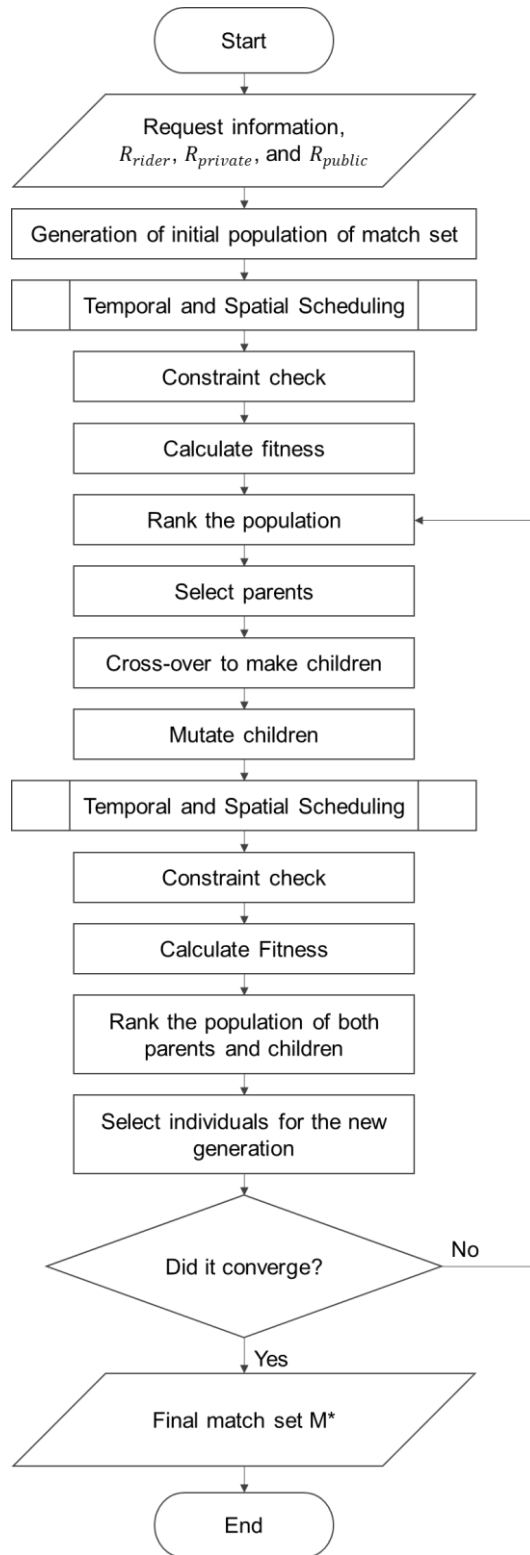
Start

Request information, $R_{rider}$, $R_{private}$, and $R_{public}$

Generation of initial population of match set

Temporal and Spatial Scheduling

Constraint check

Calculate fitness

Rank the population

Select parents

Cross-over to make children

Mutate children

Temporal and Spatial Scheduling

Constraint check

Calculate Fitness

Rank the population of both parents and children

Select individuals for the new generation

Did it converge?

No

Yes

Final match set M*

End